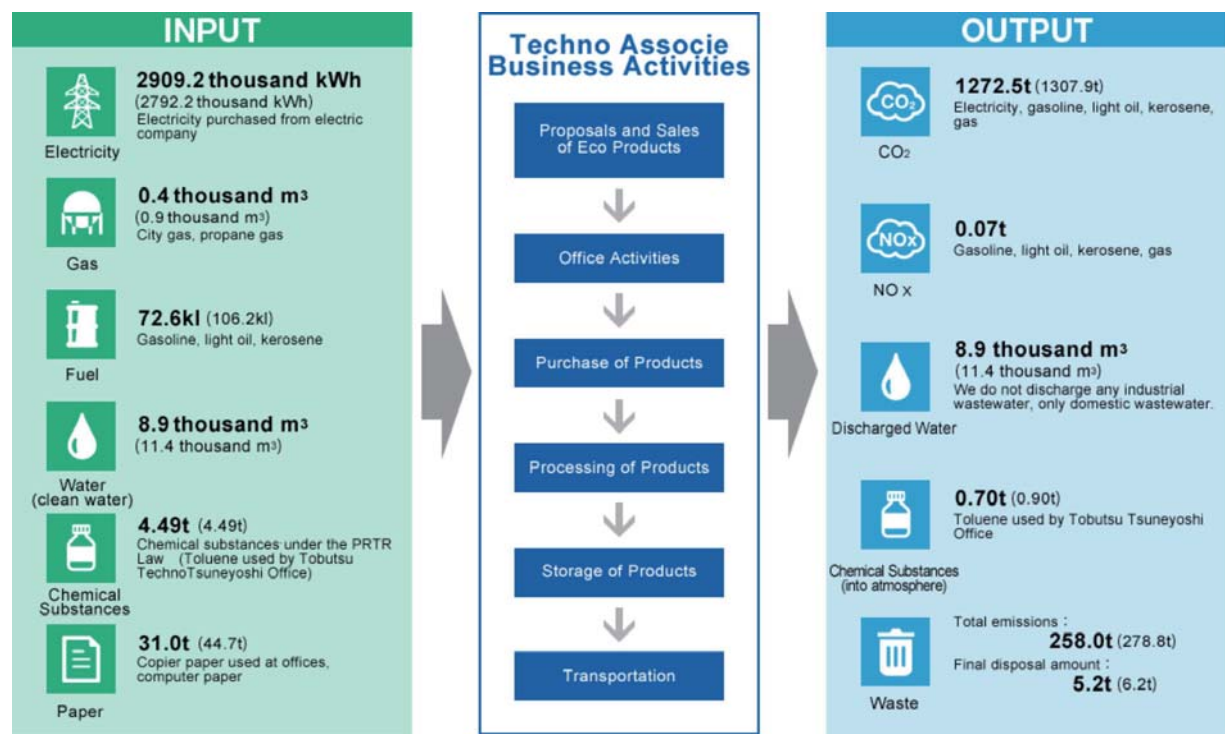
INPUT

Electricity
2909.2 thousand kWh
(2792.2 thousand kWh)
Electricity purchased from electric company

Gas
0.4 thousand m$^3$
(0.9 thousand m$^3$)
City gas, propane gas

Fuel
72.6kl (106.2kl)
Gasoline, light oil, kerosene

Water (clean water)
8.9 thousand m$^3$
(11.4 thousand m$^3$)

Chemical Substances
4.49t (4.49t)
Chemical substances under the PRTR Law (Toluene used by Tobutsu TechnoTsuneyoshi Office)

Paper
31.0t (44.7t)
Copier paper used at offices, computer paper

Techno Associe Business Activities

Proposals and Sales of Eco Products

Office Activities

Purchase of Products

Processing of Products

Storage of Products

Transportation

OUTPUT

CO$_2$
CO$_2$
1272.5t (1307.9t)
Electricity, gasoline, light oil, kerosene, gas

NOx
NO x
0.07t
Gasoline, light oil, kerosene, gas

Discharged Water
8.9 thousand m$^3$
(11.4 thousand m$^3$)
We do not discharge any industrial wastewater, only domestic wastewater.

Chemical Substances (into atmosphere)
0.70t (0.90t)
Toluene used by Tobutsu Tsuneyoshi Office

Waste
Total emissions :
258.0t (278.8t)
Final disposal amount :
5.2t (6.2t)